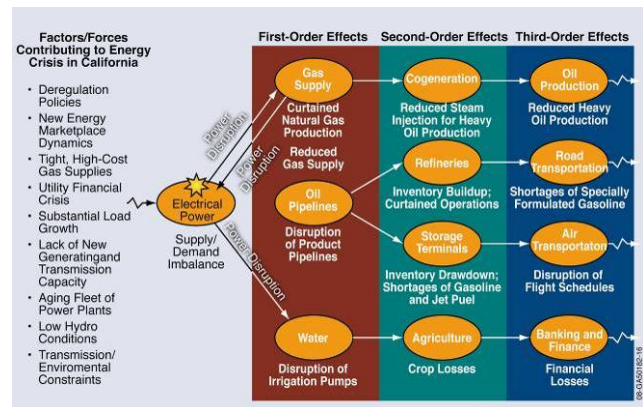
Factors/Forces Contributing to Energy Crisis in California

• Deregulation Policies
• New Energy Marketplace Dynamics
• Tight, High-Cost Gas Supplies
• Utility Financial Crisis
• Substantial Load Growth
• Lack of New Generatingand Transmission Capacity
• Aging Fleet of Power Plants
• Low Hydro Conditions
• Transmission/ Enviromental Constraints

Electrical Power

Supply/ Demand Imbalance

Power Disruption

Power Disruption

Power Disruption

First-Order Effects

Gas Supply

Curtained Natural Gas Production

Reduced Gas Supply

Oil Pipelines

Disruption of Product Pipelines

Water

Disruption of Irrigation Pumps

Second-Order Effects

Cogeneration

Reduced Steam Injection for Heavy Oil Production

Refineries

Inventory Buildup; Curtained Operations

Storage Terminals

Inventory Drawdown; Shortages of Gasoline and Jet Puel

Agriculture

Crop Losses

Third-Order Effects

Oil Production

Reduced Heavy Oil Production

Road Transportation

Shortages of Specially Formulated Gasoline

Air Transportaton

Disruption of Flight Schedules

Banking and Finance

Financial Losses

08-GA50182-16